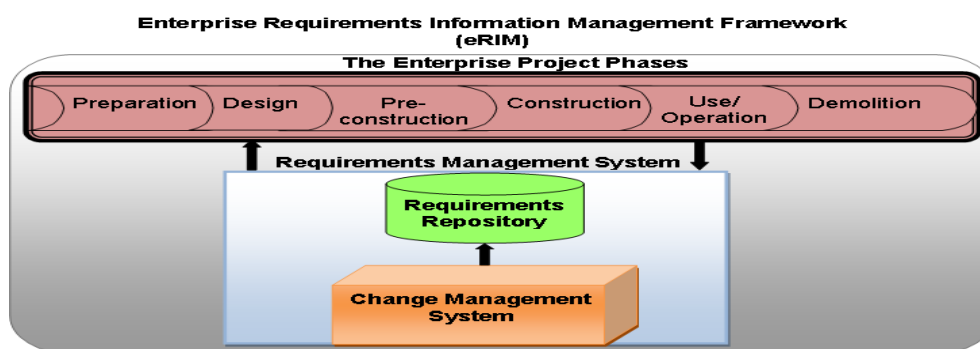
Enterprise Requirements Information Management Framework (eRIM)

The Enterprise Project Phases

Preparation
Design
Pre-construction
Construction
Use/ Operation
Demolition

Requirements Management System

Requirements Repository

Change Management System